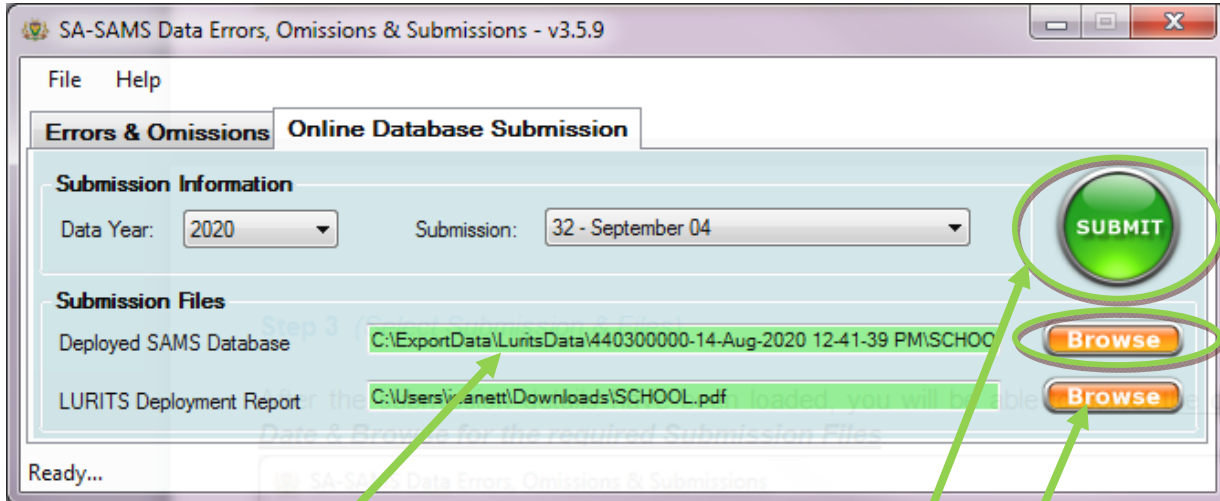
SA-SAMS Data Errors, Omissions & Submissions - v3.5.9

File Help

Errors & Omissions

Online Database Submission

Submission Information

Data Year: 2020

Submission: 32 - September 04

SUBMIT

Submission Files

Deployed SAMS Database C:\ExportData\LuritsData\440300000-14-Aug-2020 12-41-39 PM\SCHOO

Browse

LURITS Deployment Report C:\Users\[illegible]anett\Downloads\SCHOOL.pdf

Browse

Step 3 (Select Submission & Files)

After the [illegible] loaded, you will be able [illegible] Date & Browse for the required Submission Files.

SA-SAMS Data Errors, Omissions & Submissions

Ready...